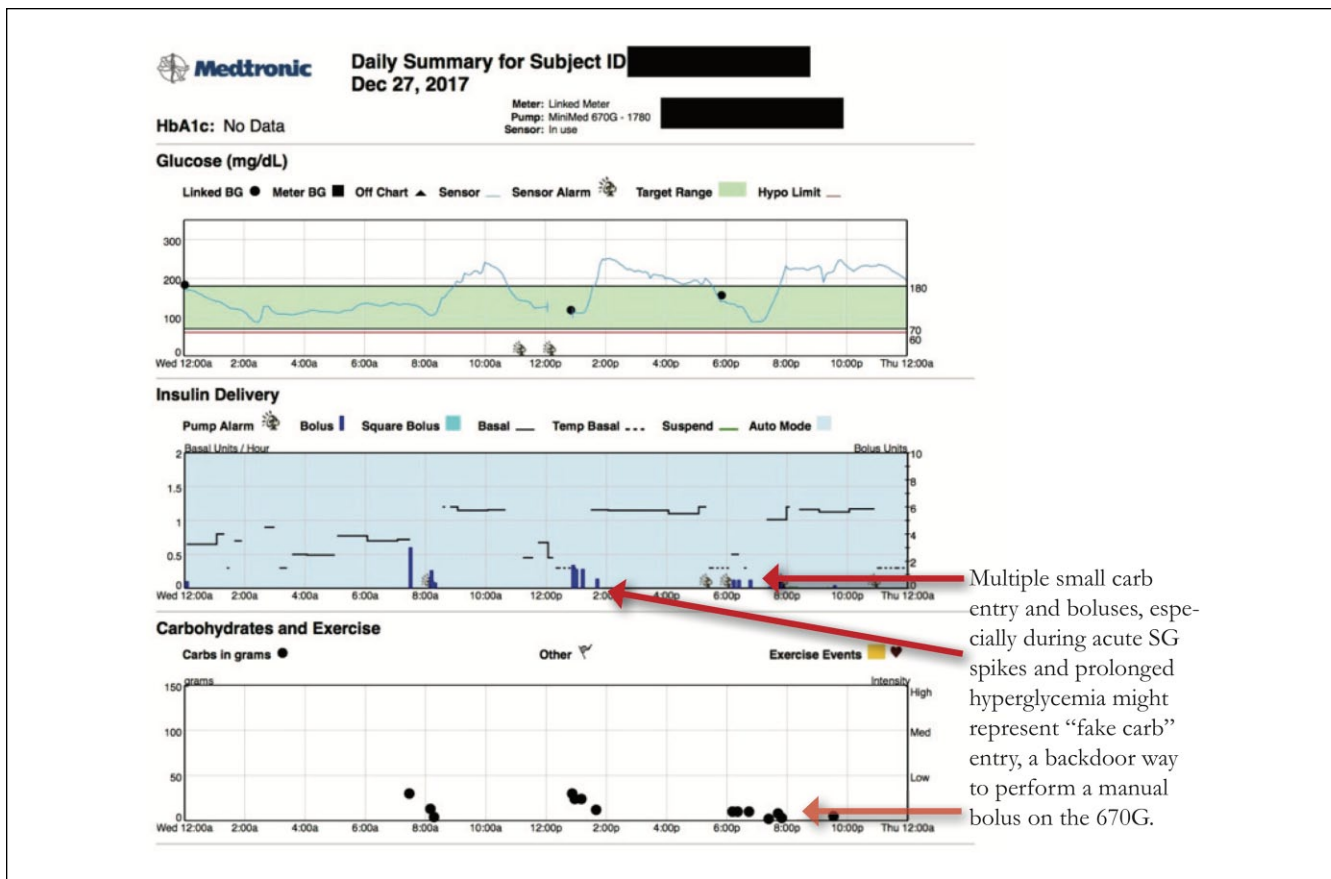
Medtronic

Daily Summary for Subject ID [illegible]
Dec 27, 2017

Meter: Linked Meter
Pump: MiniMed 670G - 1780
Sensor: In use

HbA1c: No Data

Glucose (mg/dL)

Linked BG ● Meter BG ■ Off Chart ▲ Sensor Sensor Alarm Target Range Hypo Limit

300
200
100
0
180
70
60
Wed 12:00a 2:00a 4:00a 6:00a 8:00a 10:00a 12:00p 2:00p 4:00p 6:00p 8:00p 10:00p Thu 12:00a

Insulin Delivery

Pump Alarm Bolus Square Bolus Basal Temp Basal Suspend Auto Mode

Basal Units / Hour
Bolus Units
2
1.5
1
0.5
0
10
8
6
4
2
Wed 12:00a 2:00a 4:00a 6:00a 8:00a 10:00a 12:00p 2:00p 4:00p 6:00p 8:00p 10:00p Thu 12:00a

Carbohydrates and Exercise

Carbs in grams ● Other Exercise Events

grams
Intensity
150
100
50
0
High
Med
Low
Wed 12:00a 2:00a 4:00a 6:00a 8:00a 10:00a 12:00p 2:00p 4:00p 6:00p 8:00p 10:00p Thu 12:00a

Multiple small carb entry and boluses, especially during acute SG spikes and prolonged hyperglycemia might represent "fake carb" entry, a backdoor way to perform a manual bolus on the 670G.